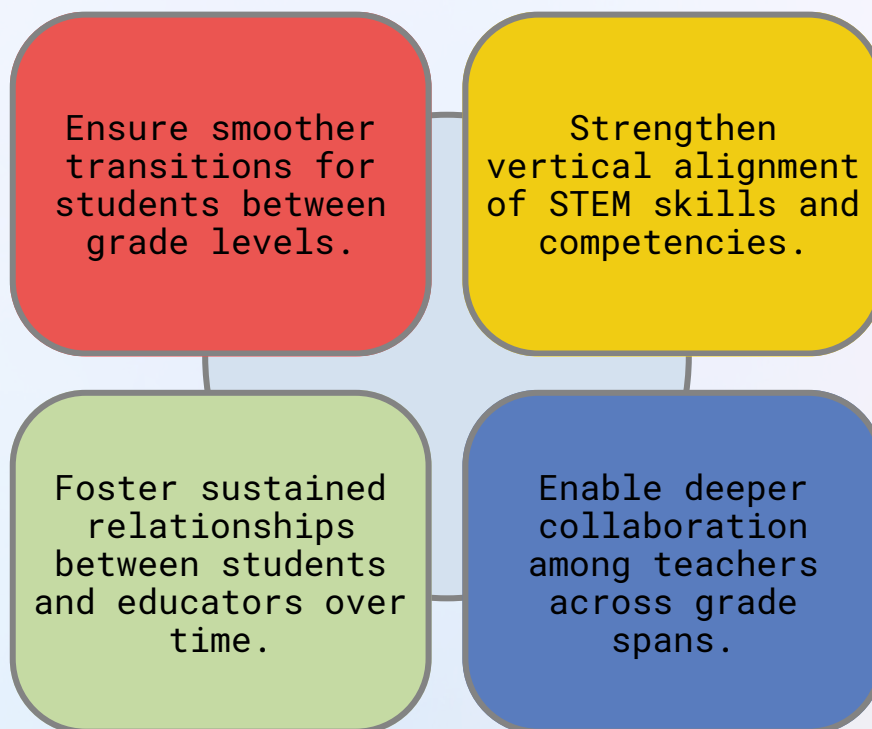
Ensure smoother transitions for students between grade levels.

Strengthen vertical alignment of STEM skills and competencies.

Foster sustained relationships between students and educators over time.

Enable deeper collaboration among teachers across grade spans.